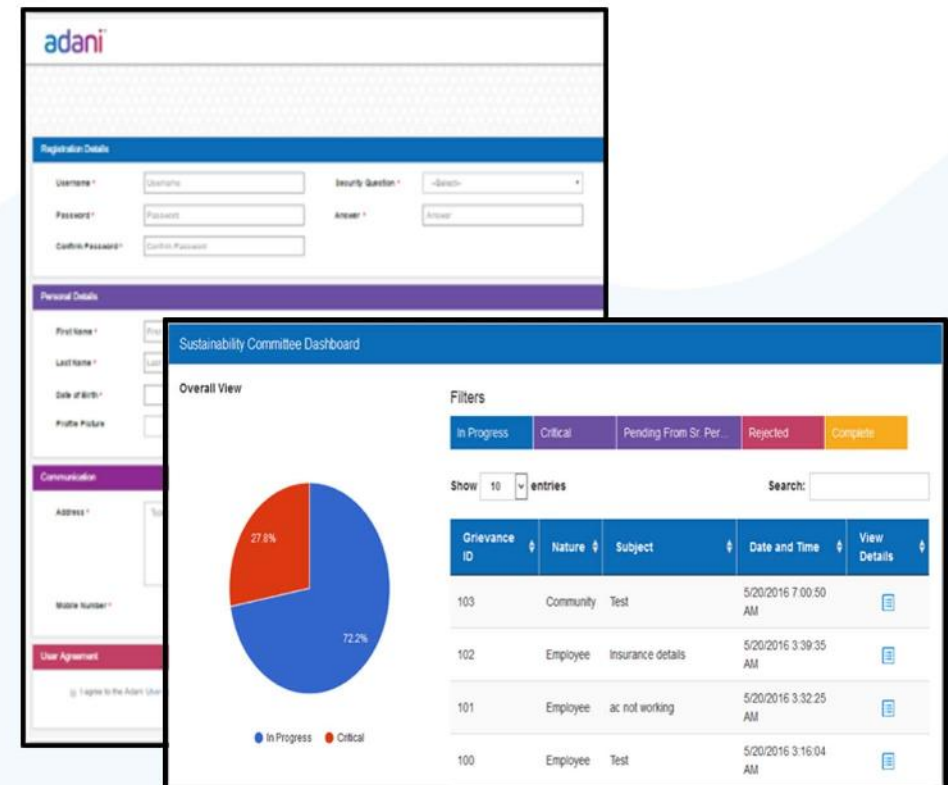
adani

Registration Details

Username * Username

Security Question * --Select--

Password * Password

Answer * Answer

Confirm Password * Confirm Password

Personal Details

First Name * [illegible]

Last Name * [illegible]

Date of Birth *

Profile Picture

Communication

Address * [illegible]

Mobile Number *

User Agreement

I agree to the Adani User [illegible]

Sustainability Committee Dashboard

Overall View

27.8%

72.2%

● In Progress ● Critical

Filters

In Progress | Critical | Pending From Sr. Per... | Rejected | Complete

Show 10 entries

Search:

| Grievance ID | Nature | Subject | Date and Time | View Details |
|---|---|---|---|---|
| 103 | Community | Test | 5/20/2016 7:00:50 AM | |
| 102 | Employee | Insurance details | 5/20/2016 3:39:35 AM | |
| 101 | Employee | ac not working | 5/20/2016 3:32:25 AM | |
| 100 | Employee | Test | 5/20/2016 3:16:04 AM | |